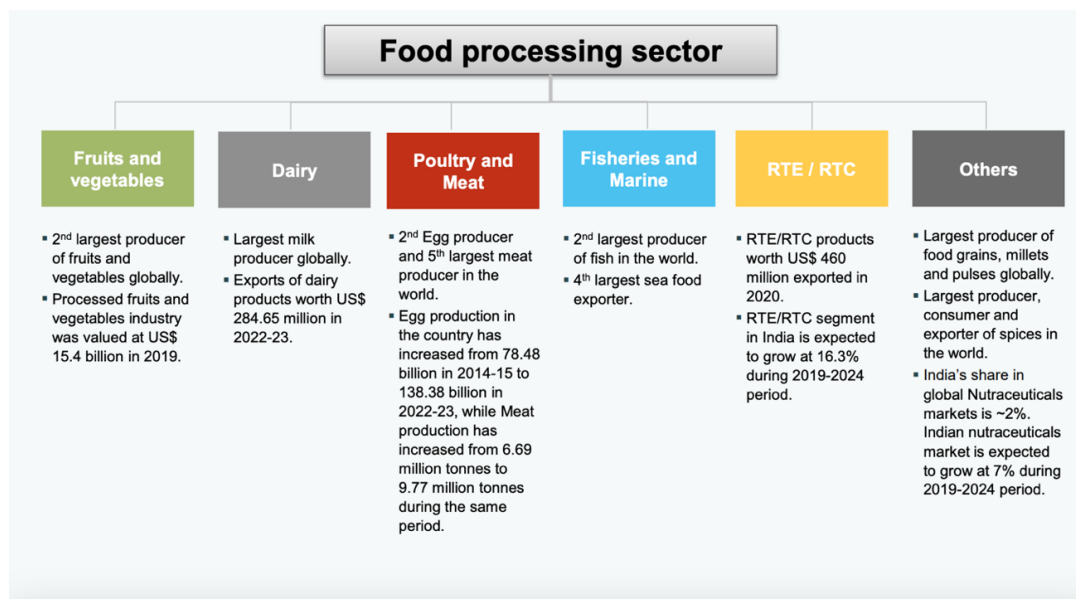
Food processing sector

Fruits and vegetables

- 2nd largest producer of fruits and vegetables globally.
- Processed fruits and vegetables industry was valued at US$ 15.4 billion in 2019.

Dairy

- Largest milk producer globally.
- Exports of dairy products worth US$ 284.65 million in 2022-23.

Poultry and Meat

- 2nd Egg producer and 5th largest meat producer in the world.
- Egg production in the country has increased from 78.48 billion in 2014-15 to 138.38 billion in 2022-23, while Meat production has increased from 6.69 million tonnes to 9.77 million tonnes during the same period.

Fisheries and Marine

- 2nd largest producer of fish in the world.
- 4th largest sea food exporter.

RTE / RTC

- RTE/RTC products worth US$ 460 million exported in 2020.
- RTE/RTC segment in India is expected to grow at 16.3% during 2019-2024 period.

Others

- Largest producer of food grains, millets and pulses globally.
- Largest producer, consumer and exporter of spices in the world.
- India's share in global Nutraceuticals markets is ~2%. Indian nutraceuticals market is expected to grow at 7% during 2019-2024 period.